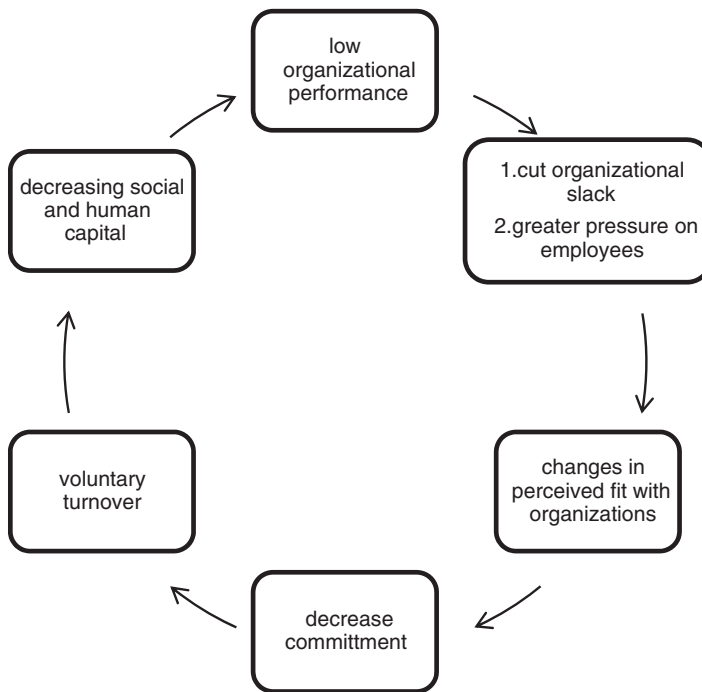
low organizational performance

1.cut organizational slack
2.greater pressure on employees

changes in perceived fit with organizations

decrease committment

voluntary turnover

decreasing social and human capital